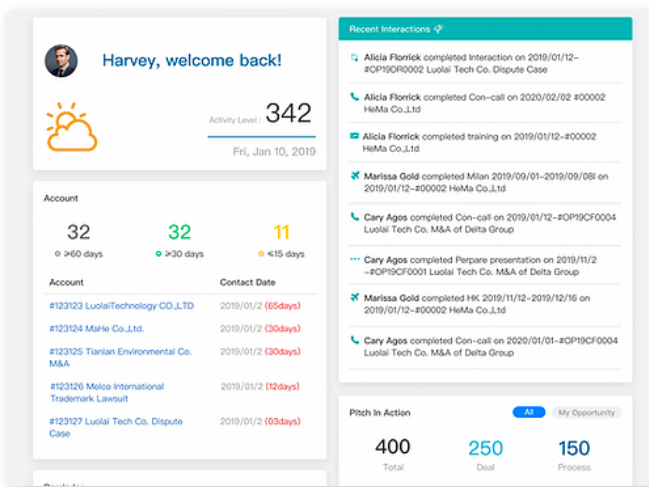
Harvey, welcome back!

Activity Level : 342

Fri, Jan 10, 2019

Account

32
>60 days

32
>30 days

11
<15 days

| Account | Contact Date |
|---|---|
| #123123 LuolaiTechnology CO.,LTD | 2019/01/2 (65days) |
| #123124 MaHe Co.,Ltd. | 2019/01/2 (30days) |
| #123125 Tianlan Environmental Co. M&A | 2019/01/2 (30days) |
| #123126 Melco International Trademark Lawsuit | 2019/01/2 (12days) |
| #123127 Luolai Tech Co. Dispute Case | 2019/01/2 (03days) |

Recent Interactions

Alicia Florrick completed Interaction on 2019/01/12–#OP19DR0002 Luolai Tech Co. Dispute Case

Alicia Florrick completed Con-call on 2020/02/02 #00002 HeMa Co.,Ltd

Alicia Florrick completed training on 2019/01/12–#00002 HeMa Co.,Ltd

Marissa Gold completed Milan 2019/09/01–2019/09/08I on 2019/01/12–#00002 HeMa Co.,Ltd

Cary Agos completed Con-call on 2019/01/12–#OP19CF0004 Luolai Tech Co. M&A of Delta Group

Cary Agos completed Perpare presentation on 2019/11/2–#OP19CF0001 Luolai Tech Co. M&A of Delta Group

Marissa Gold completed HK 2019/11/12–2019/12/16 on 2019/01/12–#00002 HeMa Co.,Ltd

Cary Agos completed Con-call on 2020/01/01–#OP19CF0004 Luolai Tech Co. M&A of Delta Group

Pitch In Action

All My Opportunity

400
Total

250
Deal

150
Process